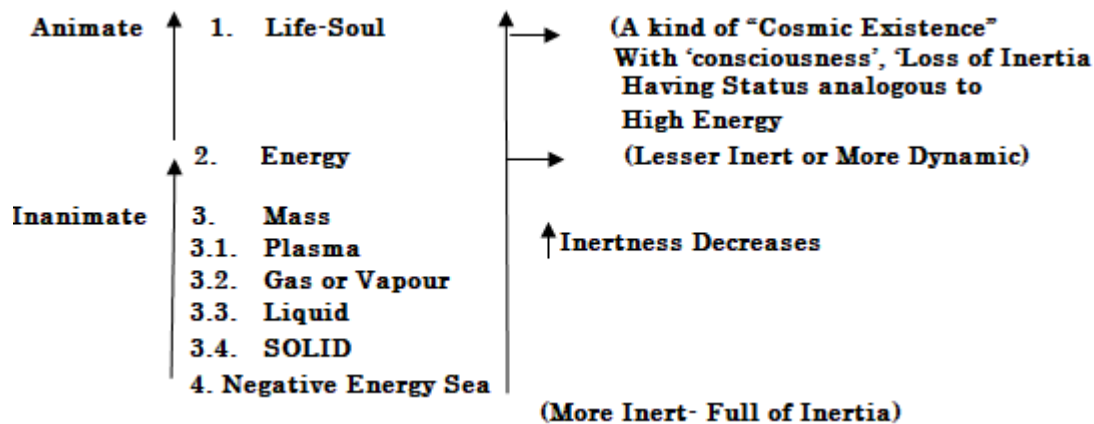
Animate 1. Life-Soul (A kind of "Cosmic Existence" With 'consciousness', 'Loss of Inertia Having Status analogous to High Energy

2. Energy (Lesser Inert or More Dynamic)

Inanimate 3. Mass
3.1. Plasma
3.2. Gas or Vapour
3.3. Liquid
3.4. SOLID
4. Negative Energy Sea

Inertness Decreases

(More Inert- Full of Inertia)